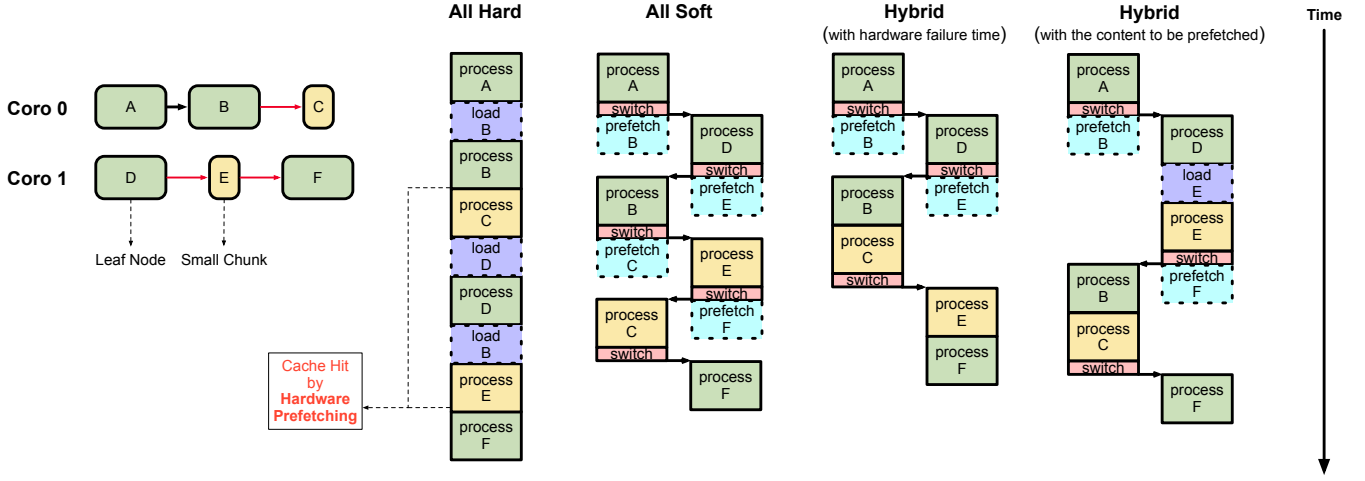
Coro 0
A
B
C
Coro 1
D
E
F
Leaf Node
Small Chunk

All Hard
process A
load B
process B
process C
load D
process D
load B
process E
process F

Cache Hit by Hardware Prefetching

All Soft
process A
switch
prefetch B
process D
switch
prefetch E
process B
switch
prefetch C
process E
switch
prefetch F
process C
switch
process F

Hybrid
(with hardware failure time)
process A
switch
prefetch B
process D
switch
prefetch E
process B
process C
switch
process E
process F

Hybrid
(with the content to be prefetched)
process A
switch
prefetch B
process D
load E
process E
switch
prefetch F
process B
process C
switch
process F

Time